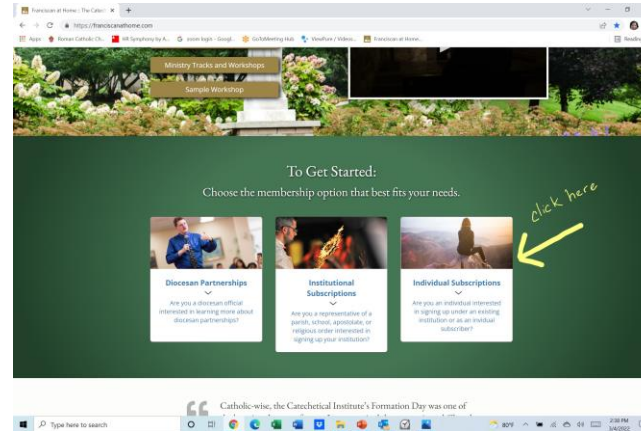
Franciscan at Home - The Catec ×  +

https://franciscanathome.com

Apps  Roman Catholic Ch...  HR Symphony by A...  zoom login - Googl...  GoToMeeting Hub  ViewPure / Videos...  Franciscan at Home...  Reading

Ministry Tracks and Workshops

Sample Workshop

To Get Started:

Choose the membership option that best fits your needs.

click here

Diocesan Partnerships

Are you a diocesan official interested in learning more about diocesan partnerships?

Institutional Subscriptions

Are you a representative of a parish, school, apostolate, or religious order interested in signing up your institution?

Individual Subscriptions

Are you an individual interested in signing up under an existing institution or as an inidual subscriber?

Catholic-wise, the Catechetical Institute's Formation Day was one of

Type here to search

80°F

2:38 PM
3/4/2022